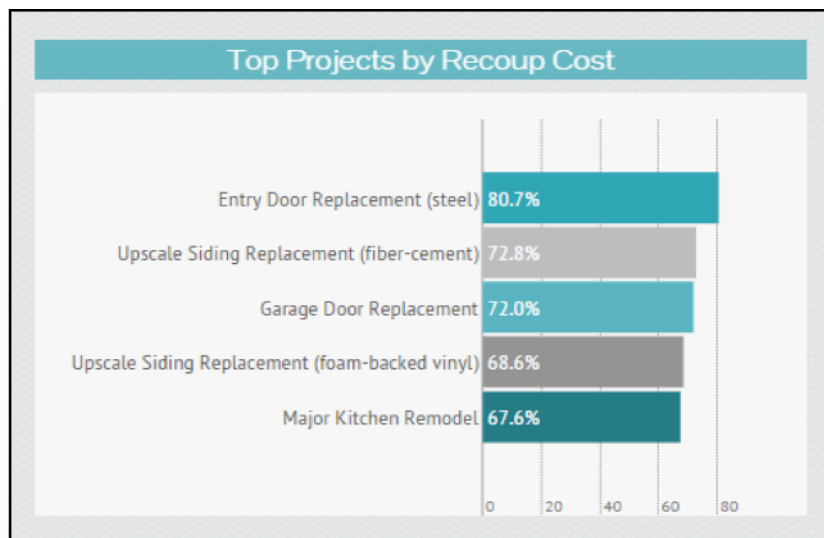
Top Projects by Recoup Cost

Entry Door Replacement (steel) 80.7%
Upscale Siding Replacement (fiber-cement) 72.8%
Garage Door Replacement 72.0%
Upscale Siding Replacement (foam-backed vinyl) 68.6%
Major Kitchen Remodel 67.6%

0 20 40 60 80